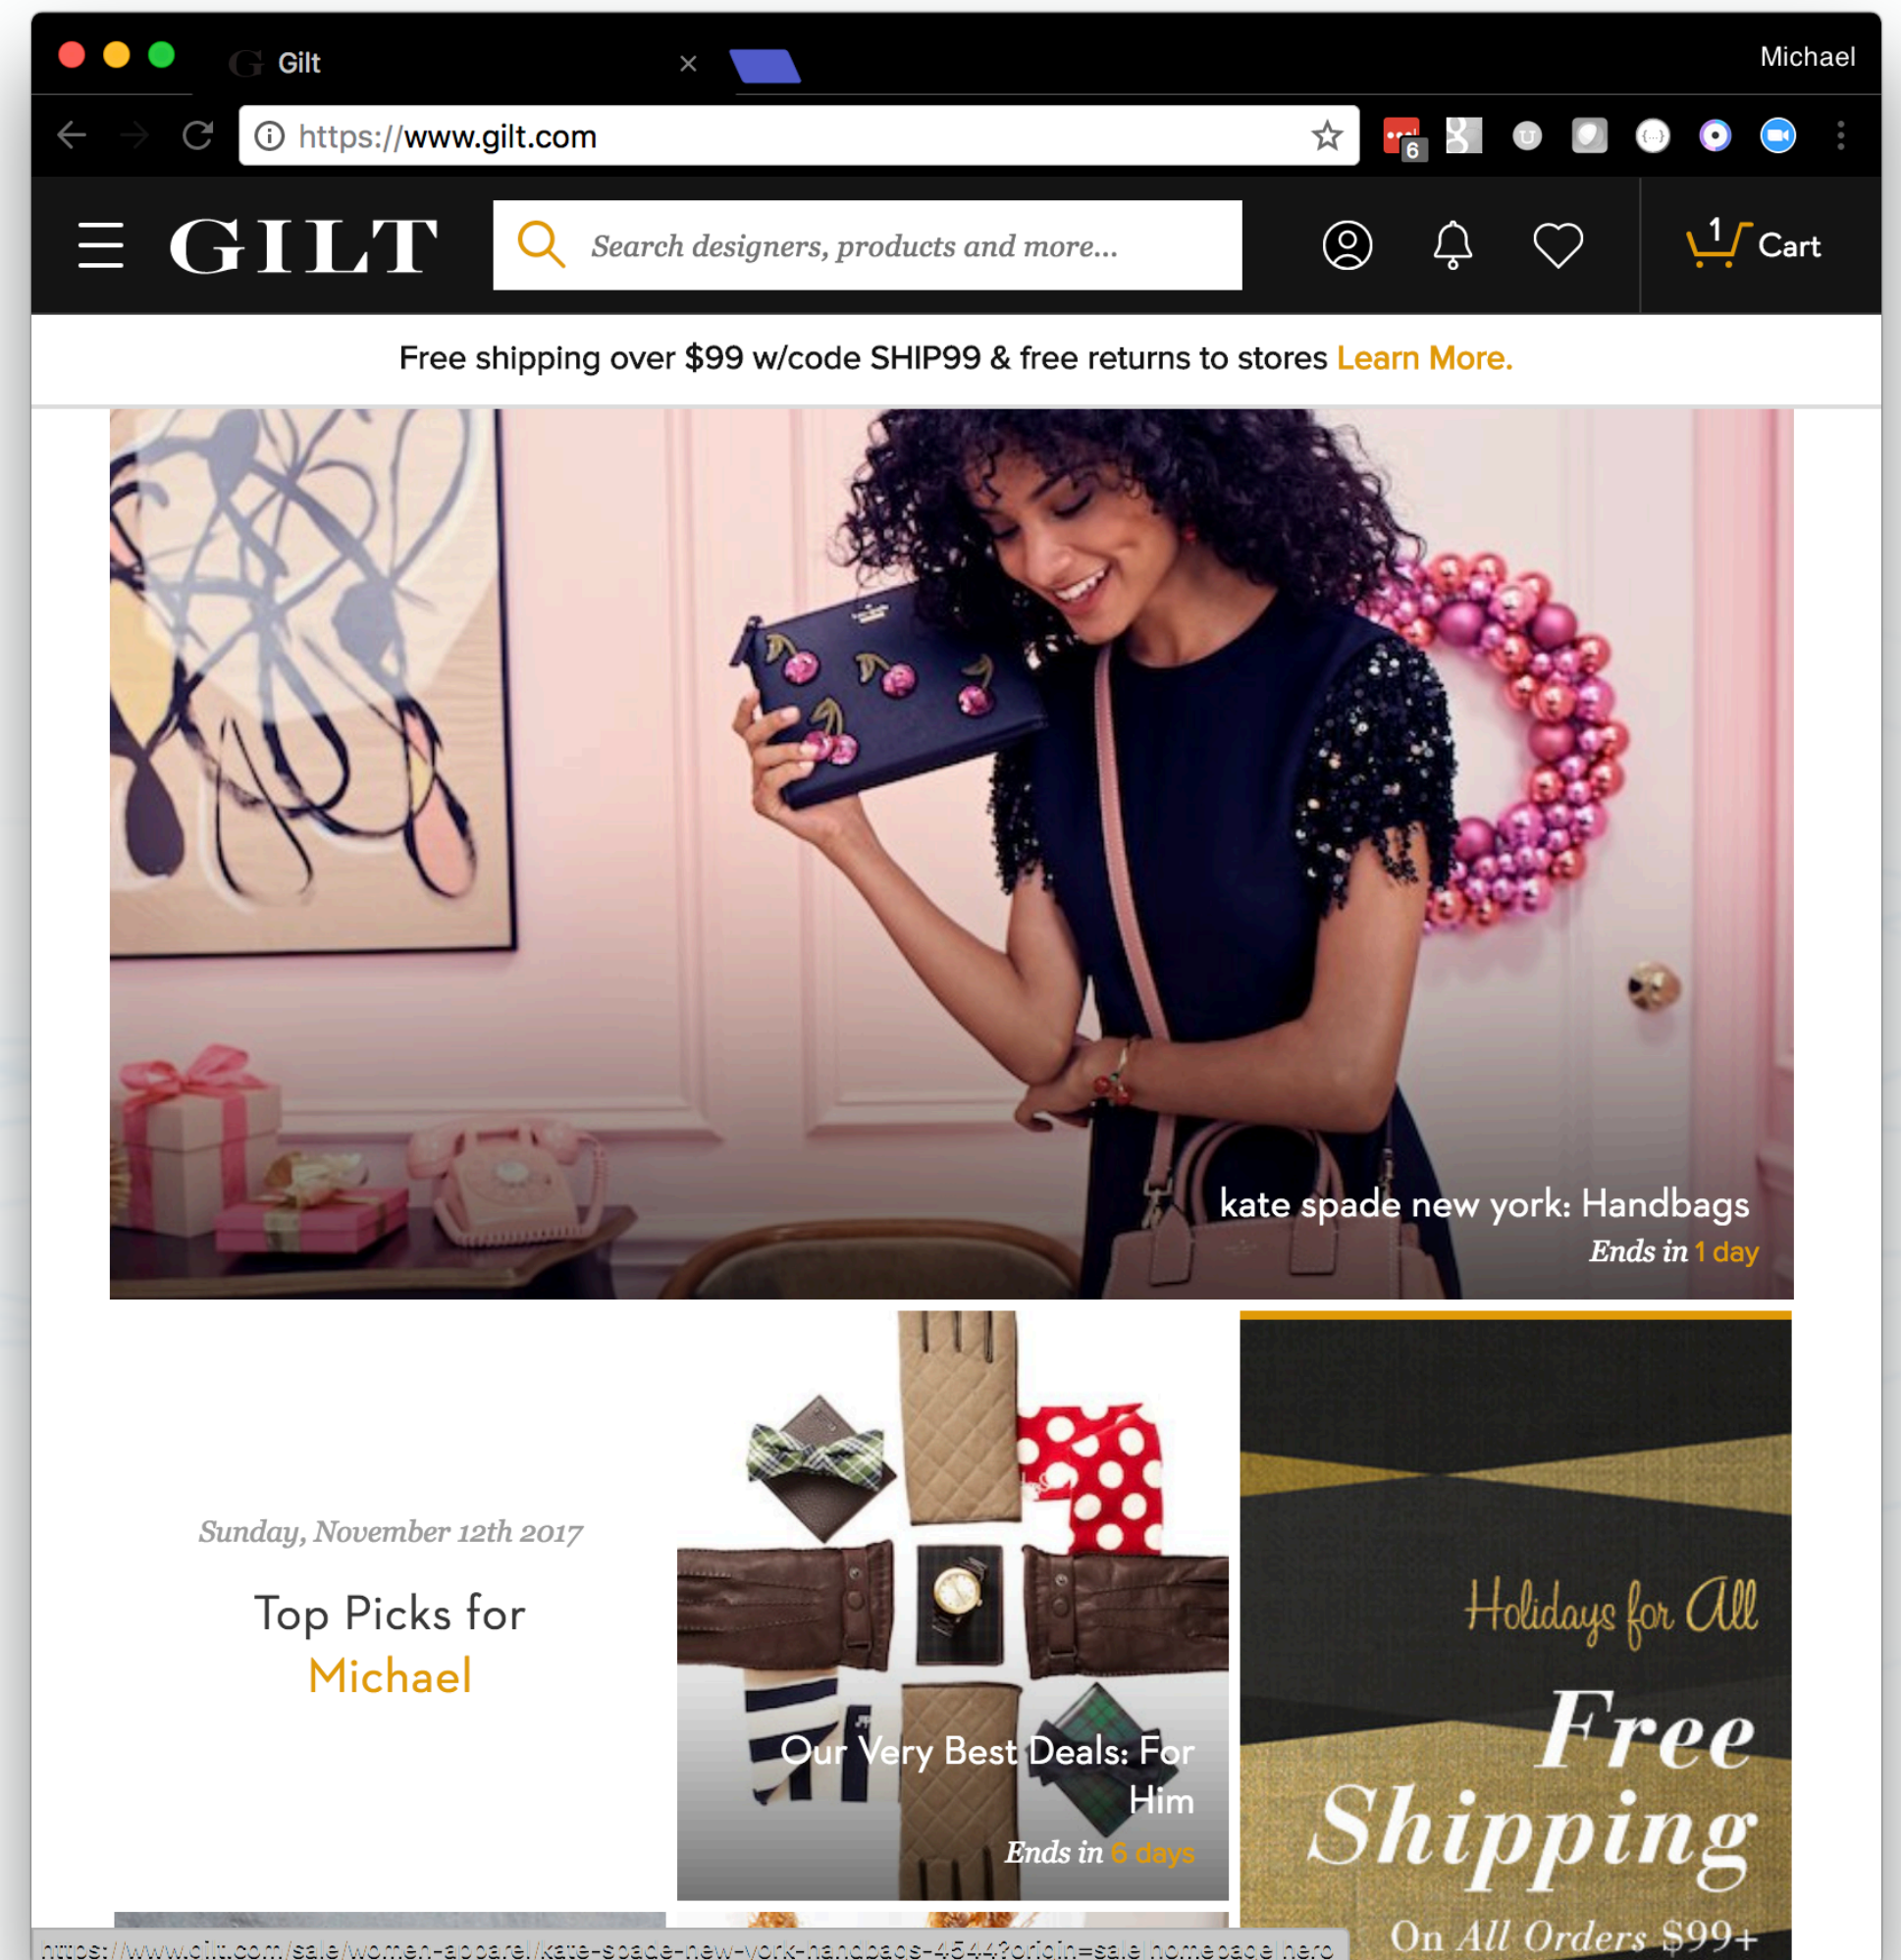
Gilt
Michael
https://www.gilt.com
6

GILT
Search designers, products and more...
1 Cart

Free shipping over $99 w/code SHIP99 & free returns to stores Learn More.

kate spade new york: Handbags
Ends in 1 day

Sunday, November 12th 2017
Top Picks for
Michael

Our Very Best Deals: For Him
Ends in 6 days

Holidays for All
Free Shipping
On All Orders $99+

https://www.gilt.com/sale/women-apparel/kate-spade-new-york-handbags-4544?origin=sale|homepage|hero